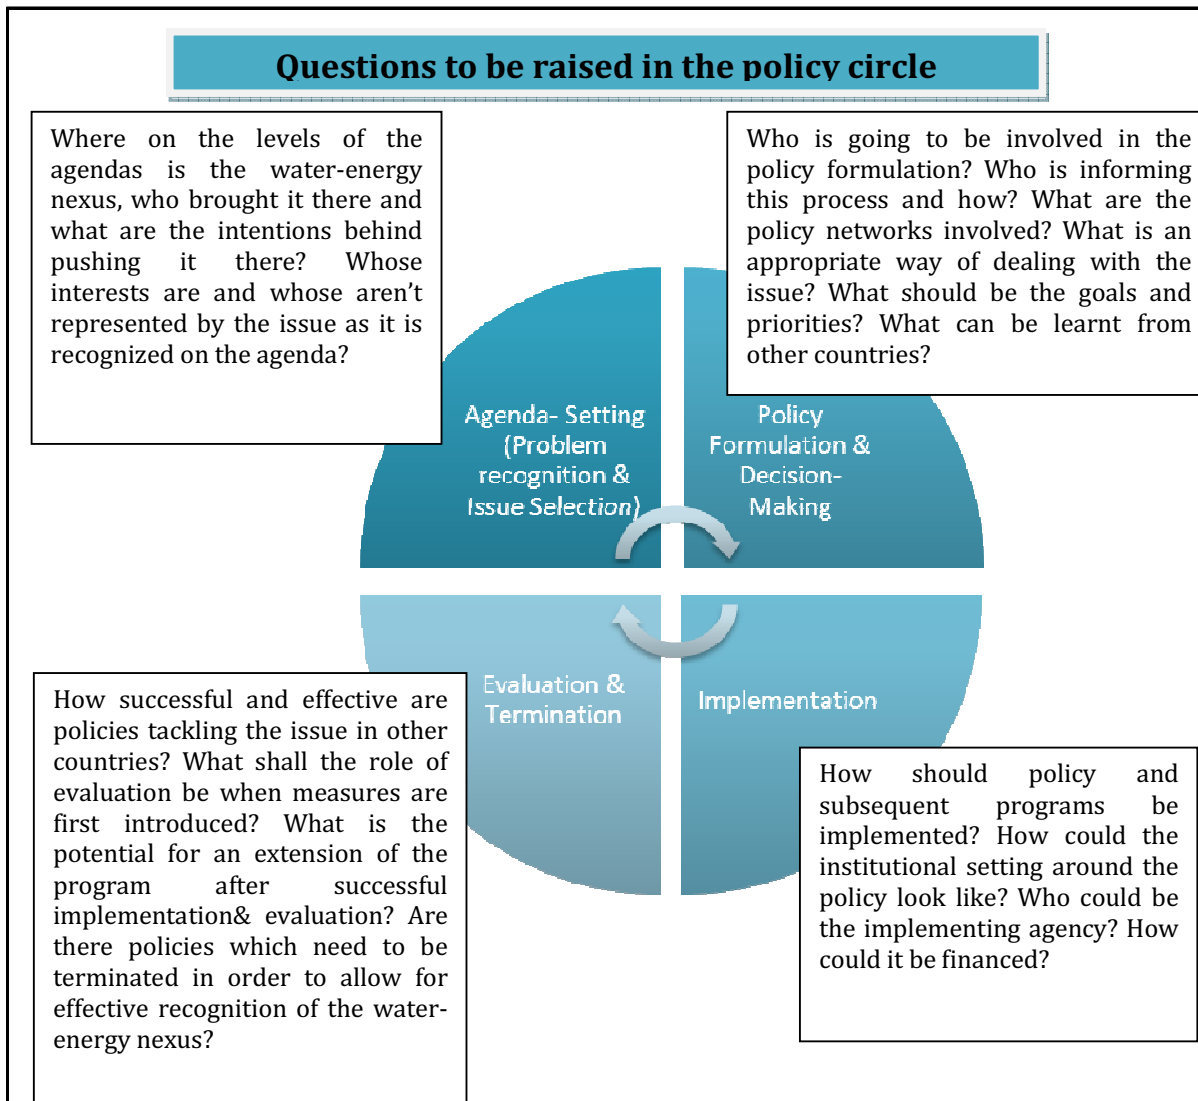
Questions to be raised in the policy circle

Where on the levels of the agendas is the water-energy nexus, who brought it there and what are the intentions behind pushing it there? Whose interests are and whose aren't represented by the issue as it is recognized on the agenda?

Who is going to be involved in the policy formulation? Who is informing this process and how? What are the policy networks involved? What is an appropriate way of dealing with the issue? What should be the goals and priorities? What can be learnt from other countries?

Agenda- Setting (Problem recognition & Issue Selection)

Policy Formulation & Decision-Making

Evaluation & Termination

Implementation

How successful and effective are policies tackling the issue in other countries? What shall the role of evaluation be when measures are first introduced? What is the potential for an extension of the program after successful implementation& evaluation? Are there policies which need to be terminated in order to allow for effective recognition of the water-energy nexus?

How should policy and subsequent programs be implemented? How could the institutional setting around the policy look like? Who could be the implementing agency? How could it be financed?